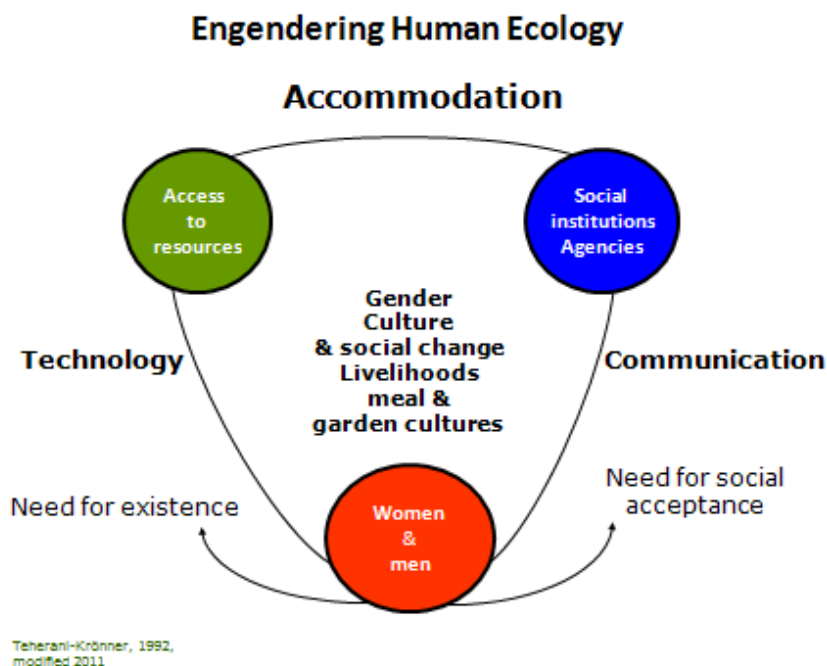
Engendering Human Ecology

Accommodation

Access to resources

Social institutions Agencies

Gender Culture & social change Livelihoods meal & garden cultures

Technology

Communication

Need for existence

Need for social acceptance

Women & men

Teherani-Krönner, 1992, modified 2011